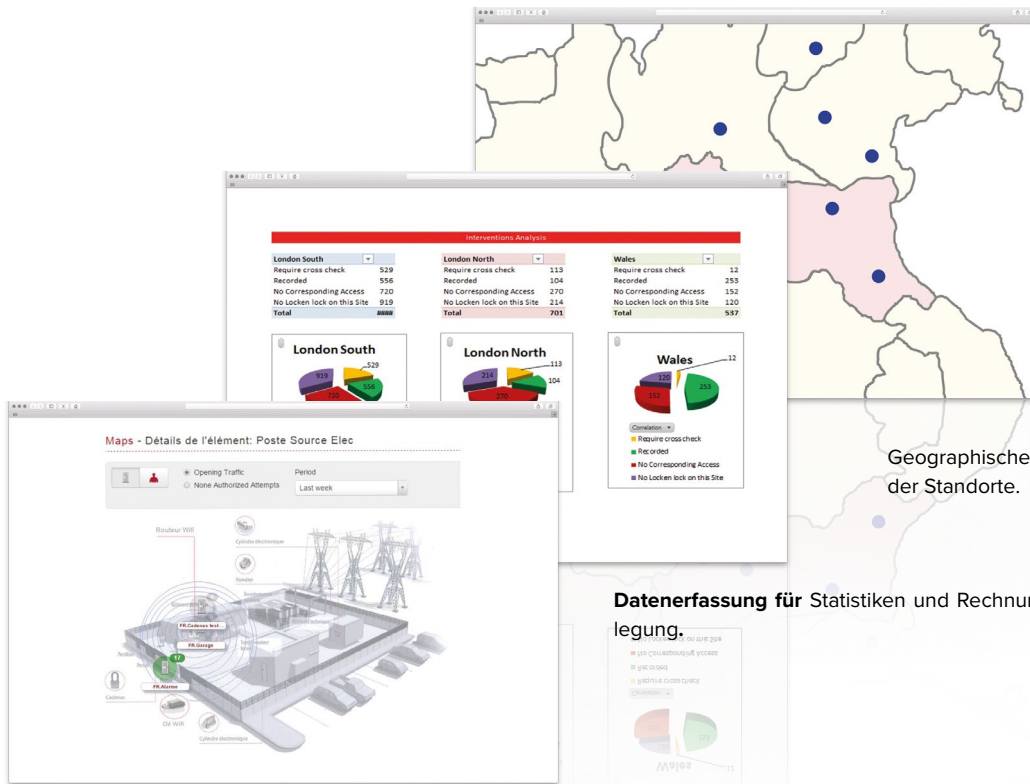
Interventions Analysis

| London South | |
|---|---|
| Require cross check | 529 |
| Recorded | 556 |
| No Corresponding Access | 720 |
| No Locken lock on this Site | 919 |
| Total | #### |

| London North | |
|---|---|
| Require cross check | 113 |
| Recorded | 104 |
| No Corresponding Access | 270 |
| No Locken lock on this Site | 214 |
| Total | 701 |

| Wales | |
|---|---|
| Require cross check | 12 |
| Recorded | 253 |
| No Corresponding Access | 152 |
| No Locken lock on this Site | 120 |
| Total | 537 |

London South
919 529 556 720

London North
214 113 104 270

Wales
12 120 253 152

Correlation
Require cross check
Recorded
No Corresponding Access
No Locken lock on this Site

Maps - Détails de l'élément: Poste Source Elec

Opening Traffic
None Authorized Attempts
Period
Last week

Routeur Wifi
Cylindre électronique
FR.Cadenas test
FR.Garage
17
FR.Alarme
Cadenas
Off Wifi
Cylindre électronique

Geographische
der Standorte.

Datenerfassung für Statistiken und Rechnun
legung.